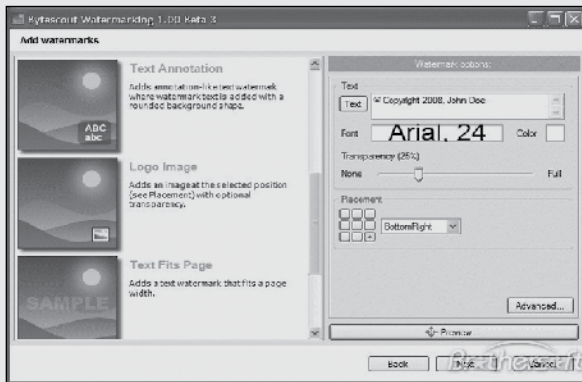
Bytescout Watermarking 1.00 Beta 3

Add watermarks

ABC abc

Text Annotation

Adds annotation-like text watermark where watermark text is added with a rounded background shape.

Logo Image

Adds an image at the selected position (see Placement) with optional transparency.

SAMPLE

Text Fits Page

Adds a text watermark that fits a page width.

Watermark options:

Text

Text

© Copyright 2008, John Doe

Font

Arial, 24

Color

Transparency (25%)

None

Full

Placement

BottomRight

Advanced...

Preview

Back

Next

Cancel